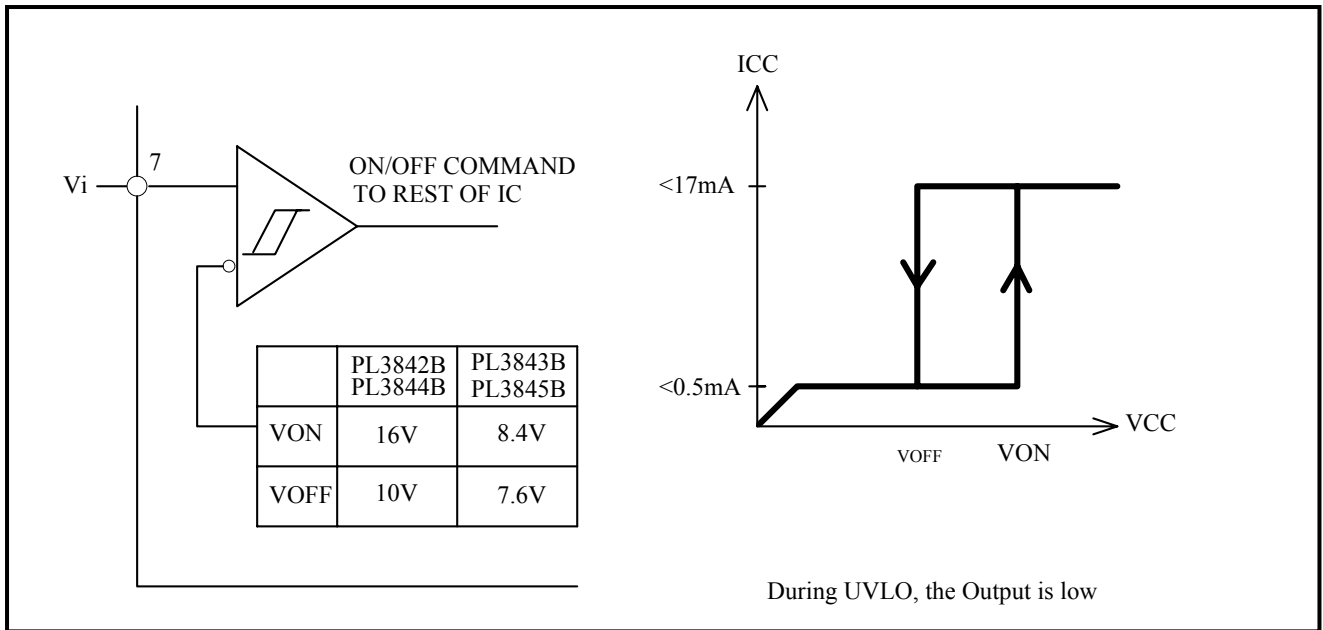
Vi

7

ON/OFF COMMAND TO REST OF IC

| | PL3842B PL3844B | PL3843B PL3845B |
|---|---|---|
| VON | 16V | 8.4V |
| VOFF | 10V | 7.6V |

ICC

<17mA

<0.5mA

VCC

VOFF

VON

During UVLO, the Output is low